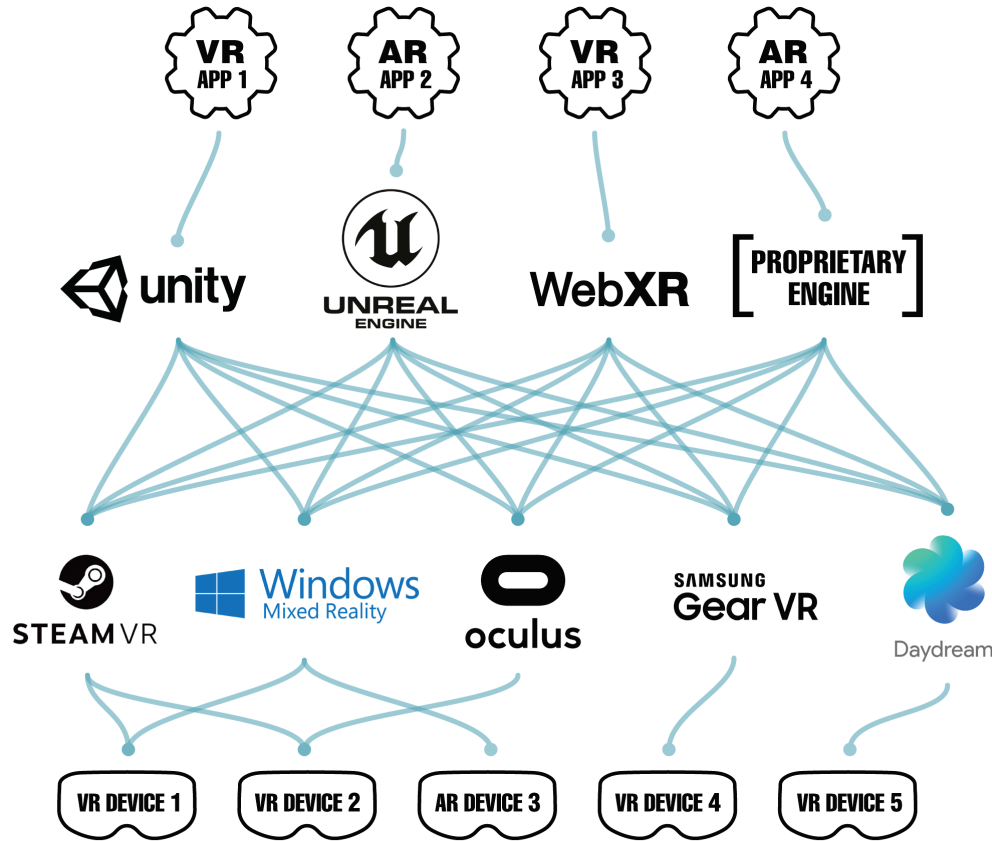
VR APP 1

AR APP 2

VR APP 3

AR APP 4

unity

UNREAL ENGINE

WebXR

PROPRIETARY ENGINE

STEAMVR

Windows Mixed Reality

oculus

SAMSUNG Gear VR

Daydream

VR DEVICE 1

VR DEVICE 2

AR DEVICE 3

VR DEVICE 4

VR DEVICE 5